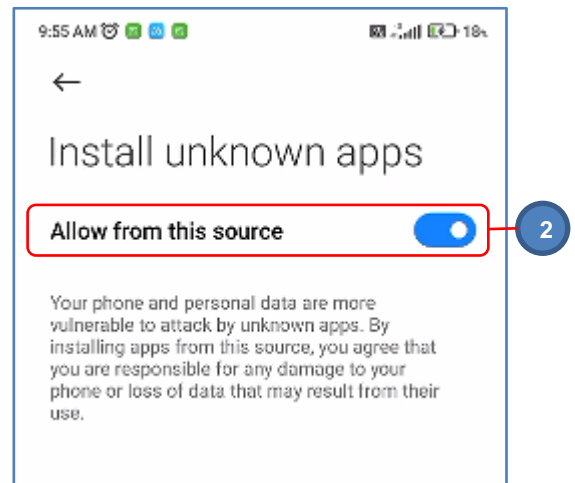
9:55 AM

18

←

Install unknown apps

Allow from this source

2

Your phone and personal data are more vulnerable to attack by unknown apps. By installing apps from this source, you agree that you are responsible for any damage to your phone or loss of data that may result from their use.